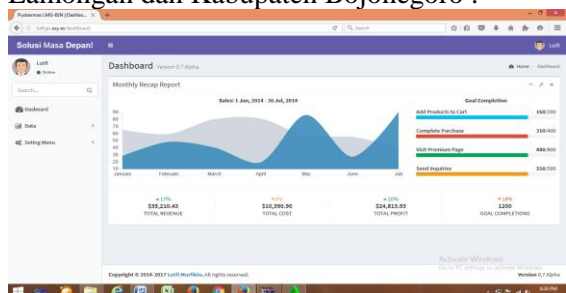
Lamongan dan Kabupaten Bojonegoro .

Puskesmas LMG-BJN | Dashbo... ×

Solusi Masa Depan!

Lutfi
Online

Search...

Dashboard

Data

Setting Menu

Dashboard Version 0.7 Alpha

Home > Dashboard

Monthly Recap Report

Sales: 1 Jan, 2014 - 30 Jul, 2014

90
80
70
60
50
40
30
20
10

January February March April May June July

Goal Completion

Add Products to Cart 160/200

Complete Purchase 310/400

Visit Premium Page 480/800

Send Inquiries 250/500

17%
$35,210.43
TOTAL REVENUE

0%
$10,390.90
TOTAL COST

20%
$24,813.53
TOTAL PROFIT

18%
1200
GOAL COMPLETIONS

Activate Windows
Go to PC settings to activate Windows.

Copyright © 2014-2017 Lutfi Marfikin. All rights reserved.

Version 0.7 Alpha